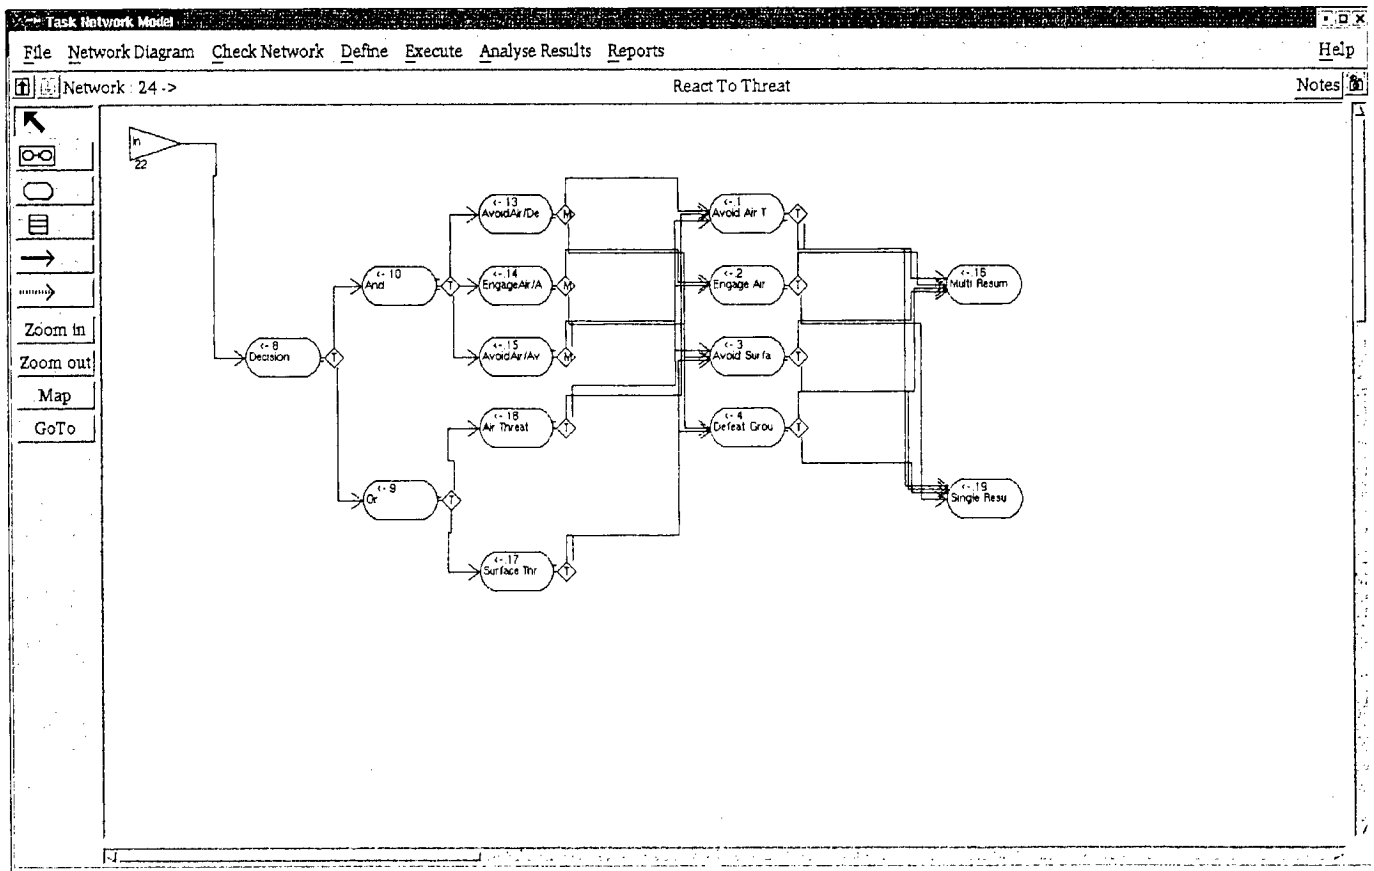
Task Network Model

File Network Diagram Check Network Define Execute Analyse Results Reports Help

Network : 24 -> React To Threat Notes

Zoom in
Zoom out
Map
GoTo

In
22

<- 8
Decision
T

<- 10
And
T

<- 9
Or
T

<- 13
AvoidAir/De
M

<- 14
EngageAir/A
M

<- 15
AvoidAir/Av
M

<- 18
Air Threat
T

<- 17
Surface Thr
T

<- 1
Avoid Air T
T

<- 2
Engage Air
T

<- 3
Avoid Surfa
T

<- 4
Defeat Grou
T

<- 16
Multi Resum

<- 19
Single Resu